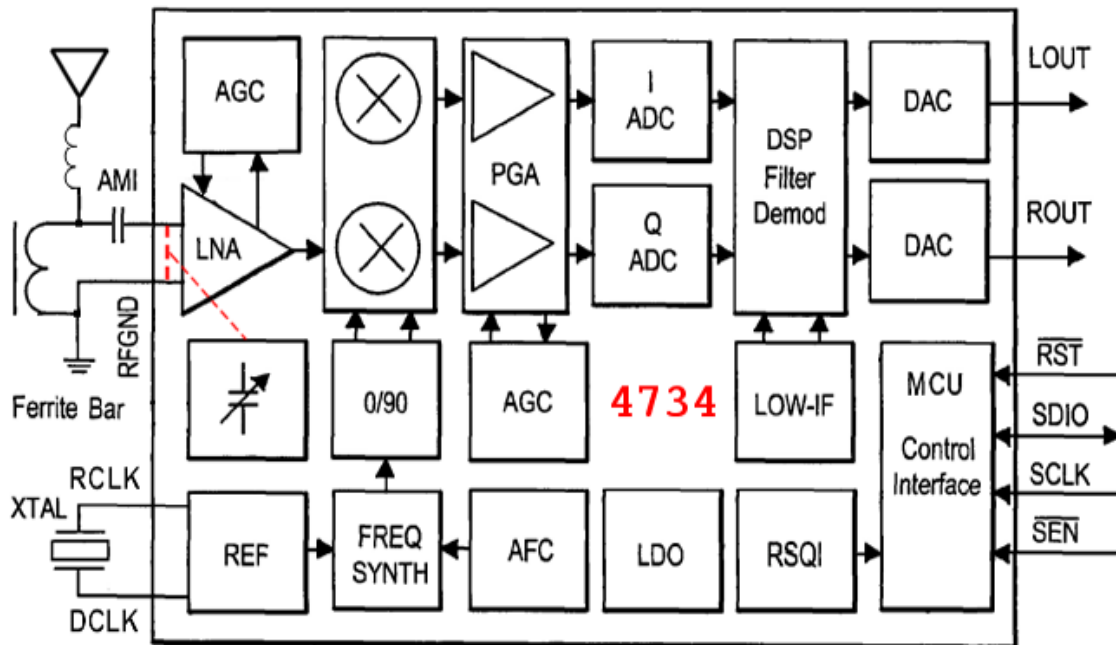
AGC

LNA

AMI

RFGND

Ferrite Bar

PGA

I ADC

Q ADC

DSP Filter Demod

DAC

DAC

LOUT

ROUT

0/90

AGC

4734

LOW-IF

MCU

Control Interface

$\overline{RST}$

SDIO

SCLK

$\overline{SEN}$

RCLK

XTAL

DCLK

REF

FREQ SYNTH

AFC

LDO

RSQI